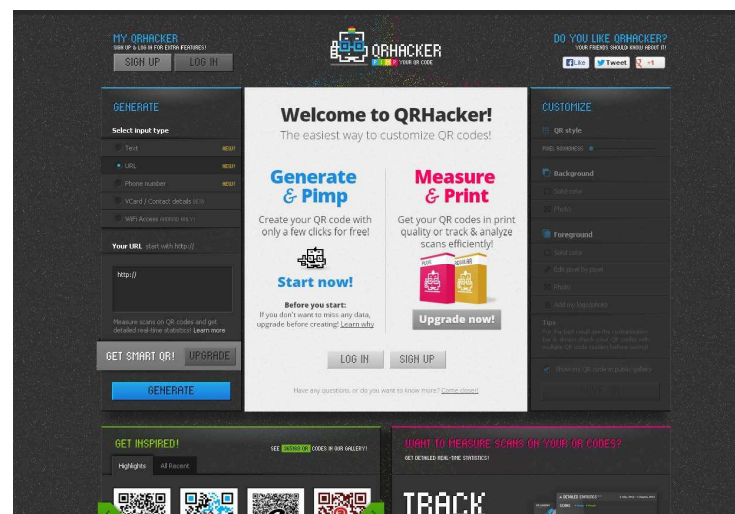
MY QRHACKER
SIGN UP & LOG IN FOR EXTRA FEATURES!
SIGN UP LOG IN

QRHACKER
PIMP YOUR QR CODE

DO YOU LIKE QRHACKER?
YOUR FRIENDS SHOULD KNOW ABOUT IT!
Like Tweet +1

GENERATE
Select input type
Text NEW!
URL NEW!
Phone number NEW!
VCard / Contact details
WiFi Access
Your URL start with http://
http://
Measure scans on QR codes and get detailed real-time statistics! Learn more
GET SMART QR! UPGRADE
GENERATE

Welcome to QRHacker!
The easiest way to customize QR codes!

Generate & Pimp
Create your QR code with only a few clicks for free!
Start now!
Before you start:
If you don't want to miss any data, upgrade before creating! Learn why

Measure & Print
Get your QR codes in print quality or track & analyze scans efficiently!
Upgrade now!

LOG IN SIGN UP
Have any questions, or do you want to know more? Come closer!

CUSTOMIZE
QR style
PIXEL ROUNDNESS
Background
Solid color
Photo
Foreground
Solid color
Edit pixel by pixel
Photo
Add my logo/photo
Tips

GET INSPIRED!
SEE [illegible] CODES IN OUR GALLERY!
Highlights All Recent

WANT TO MEASURE SCANS ON YOUR QR CODES?
GET DETAILED REAL-TIME STATISTICS!
TRACK